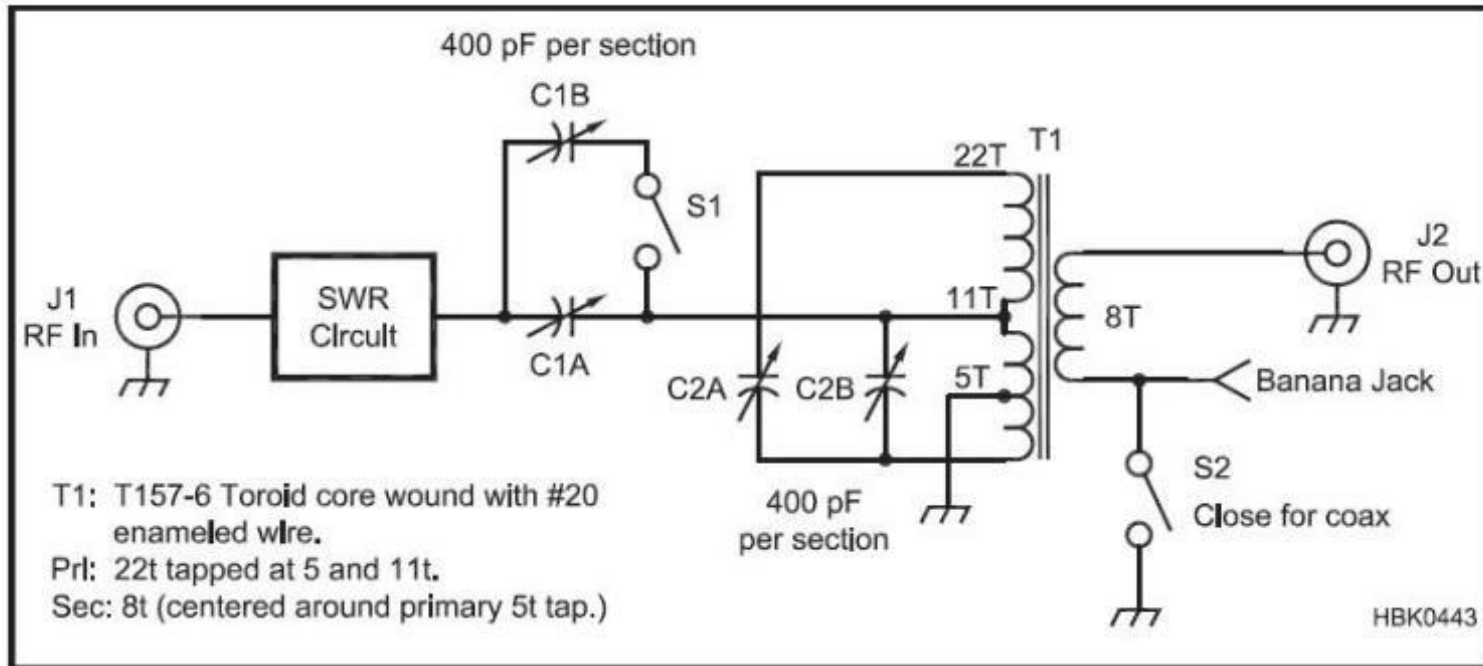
400 pF per section

C1B

S1

22T

T1

J1
RF In

SWR
Circuit

C1A

11T

J2
RF Out

8T

C2A

C2B

5T

Banana Jack

S2

Close for coax

T1: T157-6 Toroid core wound with #20 enameled wire.
Pri: 22t tapped at 5 and 11t.
Sec: 8t (centered around primary 5t tap.)

400 pF
per section

HBK0443